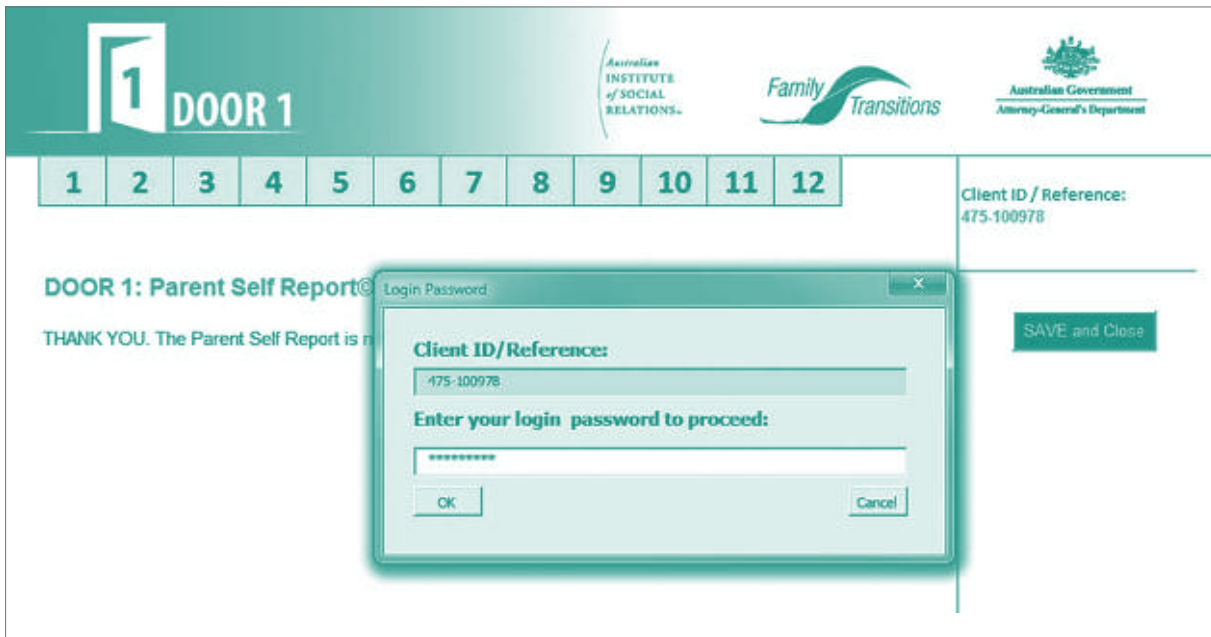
1 DOOR 1

Australian INSTITUTE of SOCIAL RELATIONS

Family Transitions

Australian Government
Attorney-General's Department

| 1 | 2 | 3 | 4 | 5 | 6 | 7 | 8 | 9 | 10 | 11 | 12 |
|---|---|---|---|---|---|---|---|---|---|---|---|

Client ID / Reference:
475-100978

DOOR 1: Parent Self Report©

THANK YOU. The Parent Self Report is n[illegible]

Login Password

Client ID/Reference:

475-100978

Enter your login password to proceed:

**********

OK

Cancel

SAVE and Close